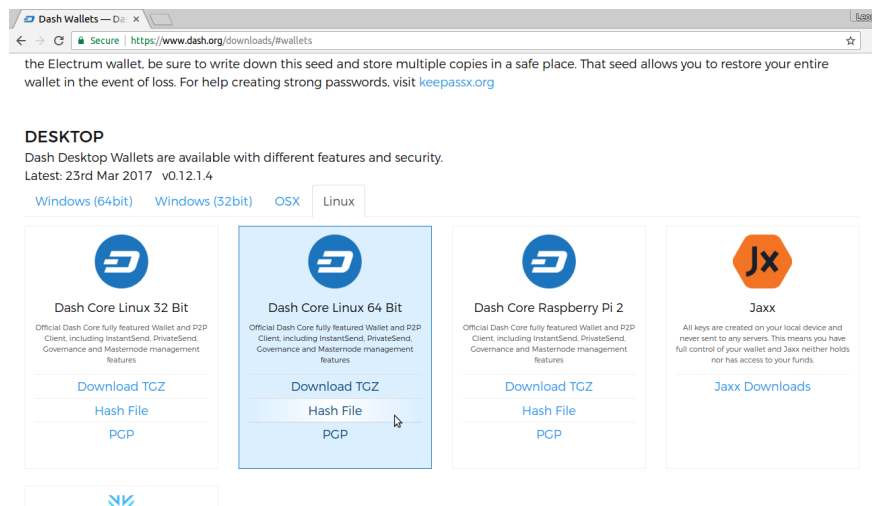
Dash Wallets — Da ×

Leo

Secure | https://www.dash.org/downloads/#wallets

the Electrum wallet, be sure to write down this seed and store multiple copies in a safe place. That seed allows you to restore your entire wallet in the event of loss. For help creating strong passwords, visit keepassx.org

DESKTOP

Dash Desktop Wallets are available with different features and security.
Latest: 23rd Mar 2017 v0.12.1.4

Windows (64bit) Windows (32bit) OSX Linux

Dash Core Linux 32 Bit

Official Dash Core fully featured Wallet and P2P Client, including InstantSend, PrivateSend, Governance and Masternode management features

Download TGZ

Hash File

PGP

Dash Core Linux 64 Bit

Official Dash Core fully featured Wallet and P2P Client, including InstantSend, PrivateSend, Governance and Masternode management features

Download TGZ

Hash File

PGP

Dash Core Raspberry Pi 2

Official Dash Core fully featured Wallet and P2P Client, including InstantSend, PrivateSend, Governance and Masternode management features

Download TGZ

Hash File

PGP

Jx

Jaxx

All keys are created on your local device and never sent to any servers. This means you have full control of your wallet and Jaxx neither holds nor has access to your funds.

Jaxx Downloads